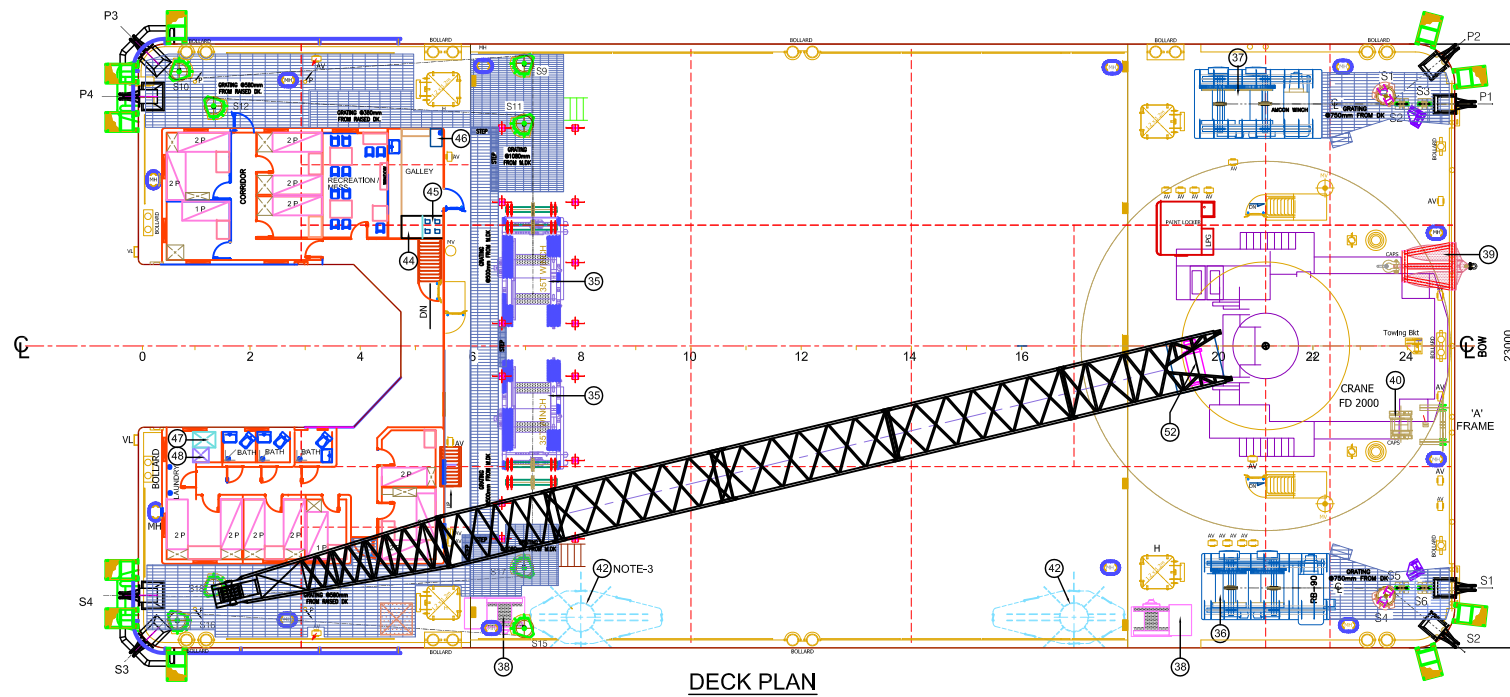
P3
P2
P4
P1
BOLLARD
BOLLARD
BOLLARD
BOLLARD
S10
S12
S9
S11
S1
S3
S2
37
AMCON WINCH
GRATING @750mm FROM DK
GRATING @550mm FROM RAISED DK
GRATING @550mm FROM RAISED DK.
46
45
GALLEY
RECREATION / MESS
CORRIDOR
2 P
2 P
2 P
1 P
2 P
2 P
2 P
2 P
GRATING @1050mm FROM M.DK
STEP
44
DN
35
35T WINCH
35
35T WINCH
PAINT LOCKER
LPG
39
CAPS
Towing Bkt
CL
BOW
23000
0
2
4
6
8
10
12
14
16
18
20
22
24
CRANE
FD 2000
40
'A' FRAME
52
VL
47
48
BATH
BATH
BATH
LAUNDRY
BOLLARD
MH
2 P
2 P
2 P
2 P
2 P
S4
S3
S16
S15
42
NOTE-3
42
GRATING @550mm FROM RAISED DK
38
38
H
36
PB-90
GRATING @750mm FROM DK
S5
S6
S4
S1
S2
AV
AV
AV
DECK PLAN